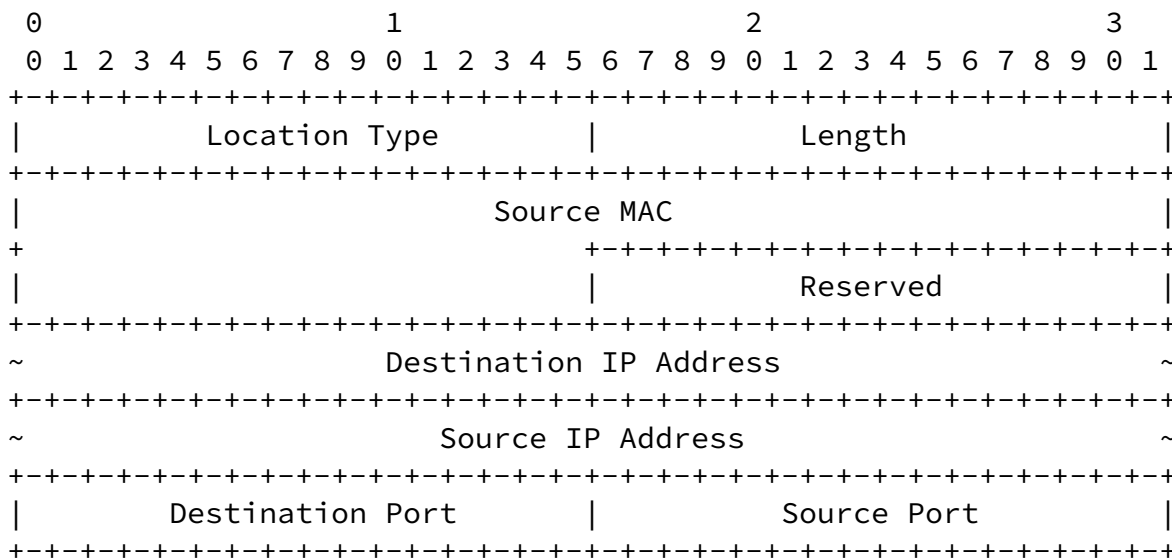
```
 0                   1                   2                   3
 0 1 2 3 4 5 6 7 8 9 0 1 2 3 4 5 6 7 8 9 0 1 2 3 4 5 6 7 8 9 0 1
+-+-+-+-+-+-+-+-+-+-+-+-+-+-+-+-+-+-+-+-+-+-+-+-+-+-+-+-+-+-+-+-+
|        Location Type          |           Length              |
+-+-+-+-+-+-+-+-+-+-+-+-+-+-+-+-+-+-+-+-+-+-+-+-+-+-+-+-+-+-+-+-+
|                          Source MAC                           |
+                               +-+-+-+-+-+-+-+-+-+-+-+-+-+-+-+-+
|                               |           Reserved            |
+-+-+-+-+-+-+-+-+-+-+-+-+-+-+-+-+-+-+-+-+-+-+-+-+-+-+-+-+-+-+-+-+
~                    Destination IP Address                     ~
+-+-+-+-+-+-+-+-+-+-+-+-+-+-+-+-+-+-+-+-+-+-+-+-+-+-+-+-+-+-+-+-+
~                       Source IP Address                       ~
+-+-+-+-+-+-+-+-+-+-+-+-+-+-+-+-+-+-+-+-+-+-+-+-+-+-+-+-+-+-+-+-+
|      Destination Port         |          Source Port          |
+-+-+-+-+-+-+-+-+-+-+-+-+-+-+-+-+-+-+-+-+-+-+-+-+-+-+-+-+-+-+-+-+
```